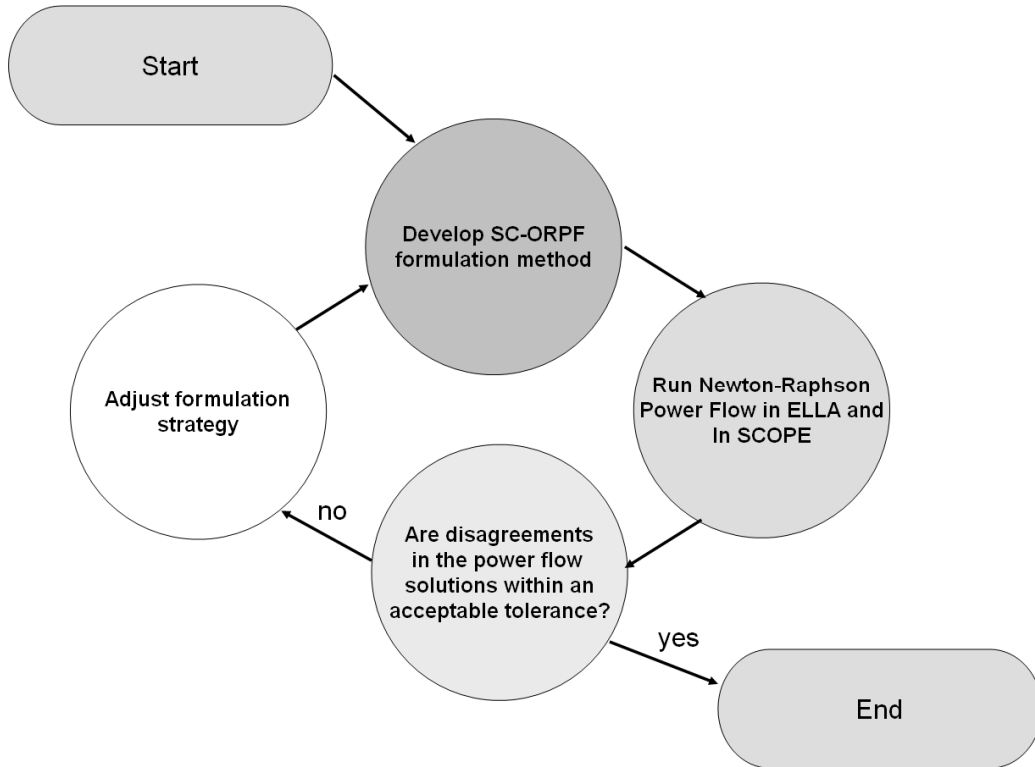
Start

Develop SC-ORPF formulation method

Run Newton-Raphson Power Flow in ELLA and In SCOPE

Are disagreements in the power flow solutions within an acceptable tolerance?

no

Adjust formulation strategy

yes

End